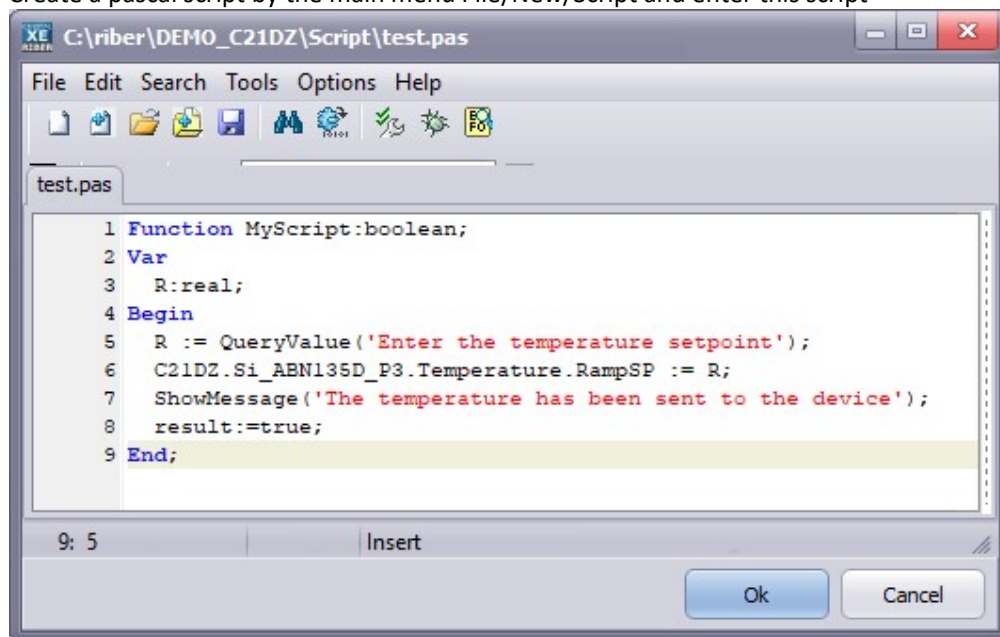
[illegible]

C:\riber\DEMO_C21DZ\Script\test.pas

File Edit Search Tools Options Help

test.pas

1 Function MyScript:boolean;
2 Var
3 R:real;
4 Begin
5 R := QueryValue('Enter the temperature setpoint');
6 C21DZ.Si_ABN135D_P3.Temperature.RampSP := R;
7 ShowMessage('The temperature has been sent to the device');
8 result:=true;
9 End;

9: 5 Insert

Ok Cancel